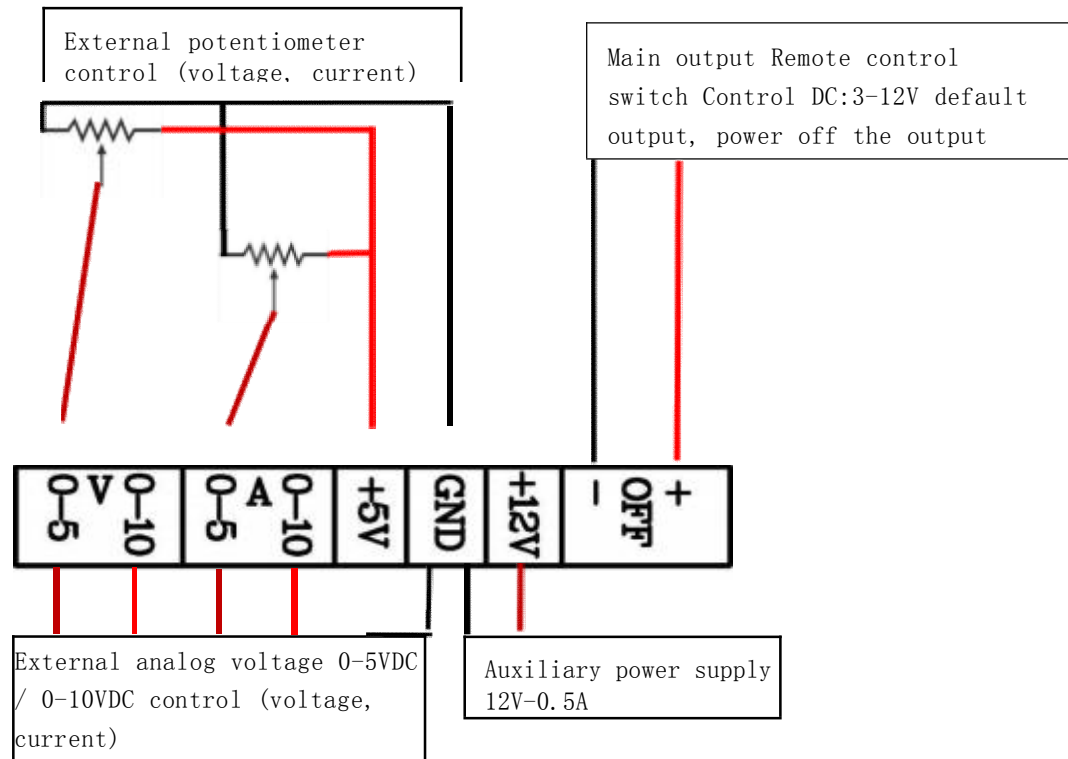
External potentiometer control (voltage, current)

Main output Remote control switch Control DC:3-12V default output, power off the output

0-5 V 0-10

0-5 A 0-10

+5V

GND

+12V

- OFF +

External analog voltage 0-5VDC / 0-10VDC control (voltage, current)

Auxiliary power supply 12V-0.5A